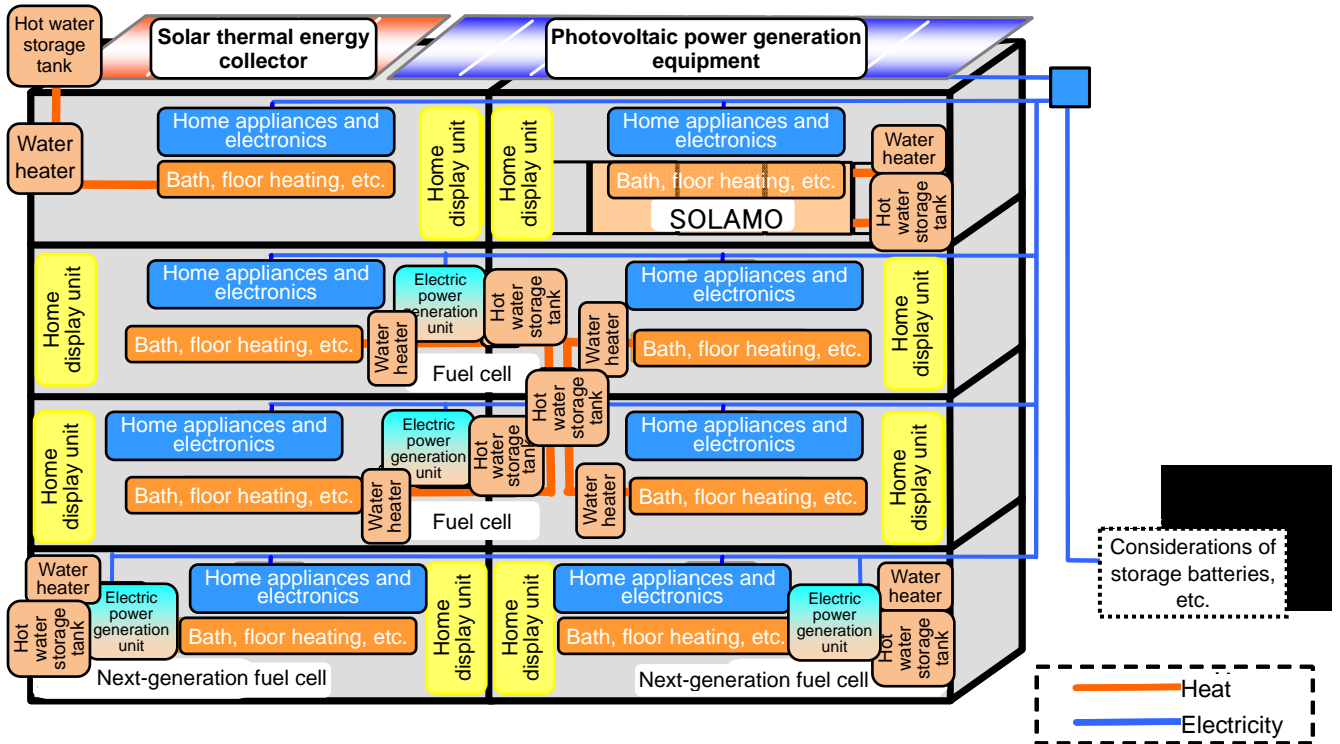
Hot water storage tank

Solar thermal energy collector

Photovoltaic power generation equipment

Water heater

Home appliances and electronics

Bath, floor heating, etc.

Home display unit

Home display unit

Home appliances and electronics

Water heater

Bath, floor heating, etc.

SOLAMO

Hot water storage tank

Home display unit

Home appliances and electronics

Electric power generation unit

Hot water storage tank

Water heater

Home appliances and electronics

Home display unit

Bath, floor heating, etc.

Water heater

Bath, floor heating, etc.

Fuel cell

Hot water storage tank

Home display unit

Home appliances and electronics

Electric power generation unit

Hot water storage tank

Home appliances and electronics

Home display unit

Bath, floor heating, etc.

Water heater

Water heater

Bath, floor heating, etc.

Fuel cell

Considerations of storage batteries, etc.

Water heater

Hot water storage tank

Electric power generation unit

Home appliances and electronics

Bath, floor heating, etc.

Home display unit

Home display unit

Home appliances and electronics

Bath, floor heating, etc.

Electric power generation unit

Water heater

Hot water storage tank

Next-generation fuel cell

Next-generation fuel cell

Heat

Electricity